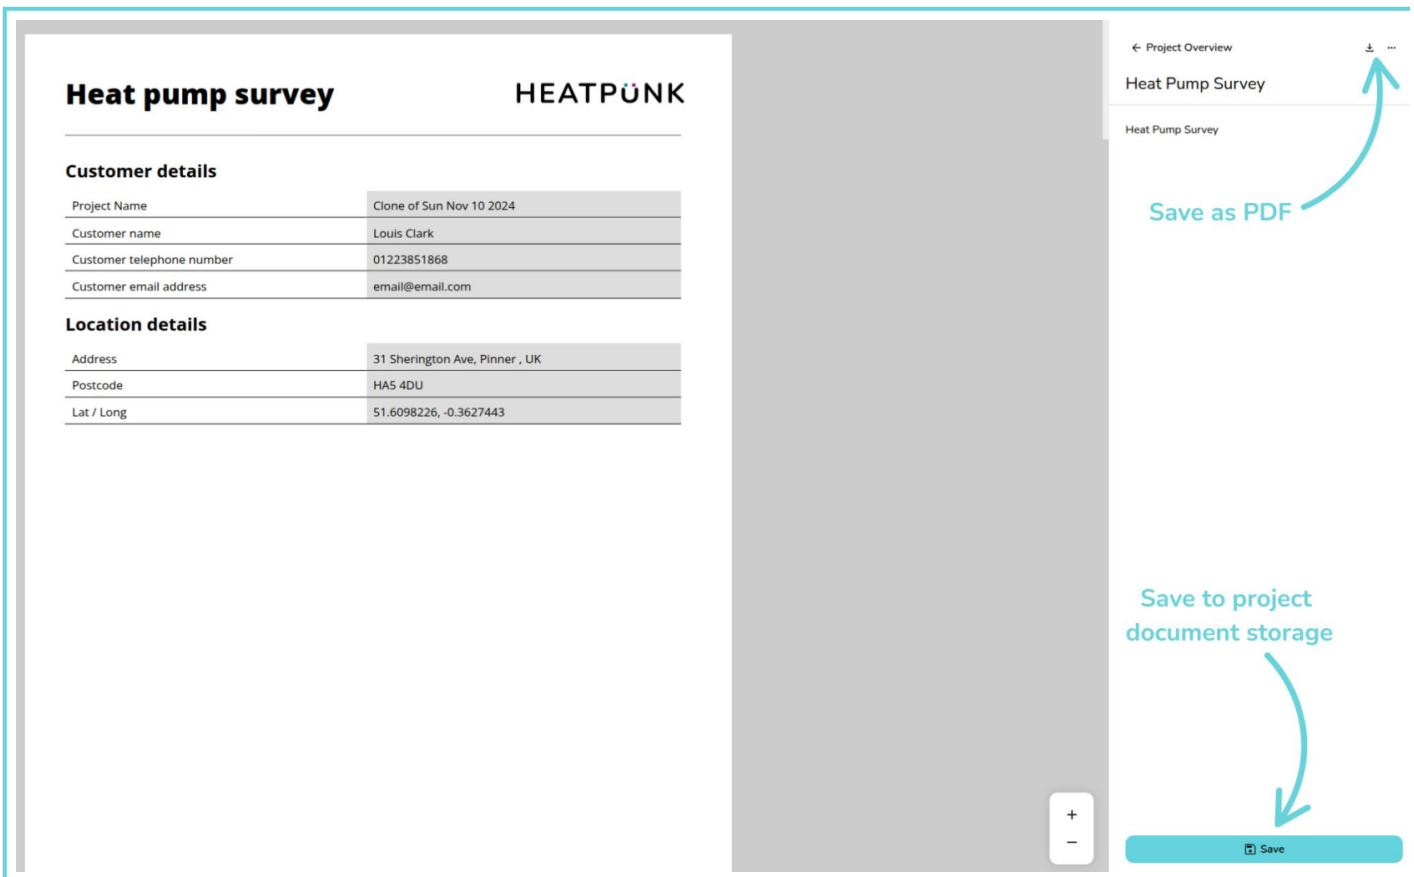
Heat pump survey

HEATPUNK

Customer details

| | |
|---|---|
| Project Name | Clone of Sun Nov 10 2024 |
| Customer name | Louis Clark |
| Customer telephone number | 01223851868 |
| Customer email address | email@email.com |

Location details

| | |
|---|---|
| Address | 31 Sherington Ave, Pinner , UK |
| Postcode | HA5 4DU |
| Lat / Long | 51.6098226, -0.3627443 |

+
−

← Project Overview

Heat Pump Survey

Heat Pump Survey

Save as PDF

Save to project document storage

Save